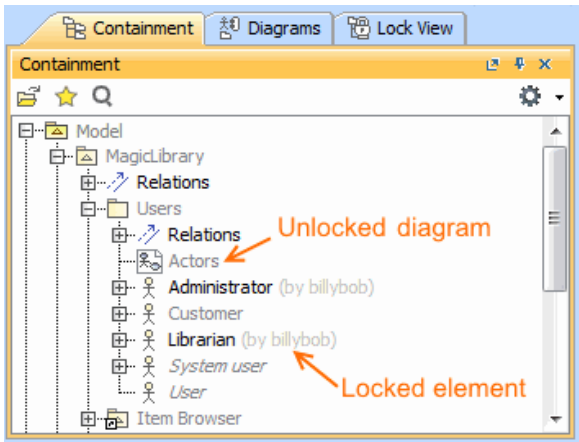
Containment Diagrams Lock View

Containment

Model
MagicLibrary
Relations
Users
Relations
Actors
Administrator (by billybob)
Customer
Librarian (by billybob)
System user
User
Item Browser

Unlocked diagram

Locked element